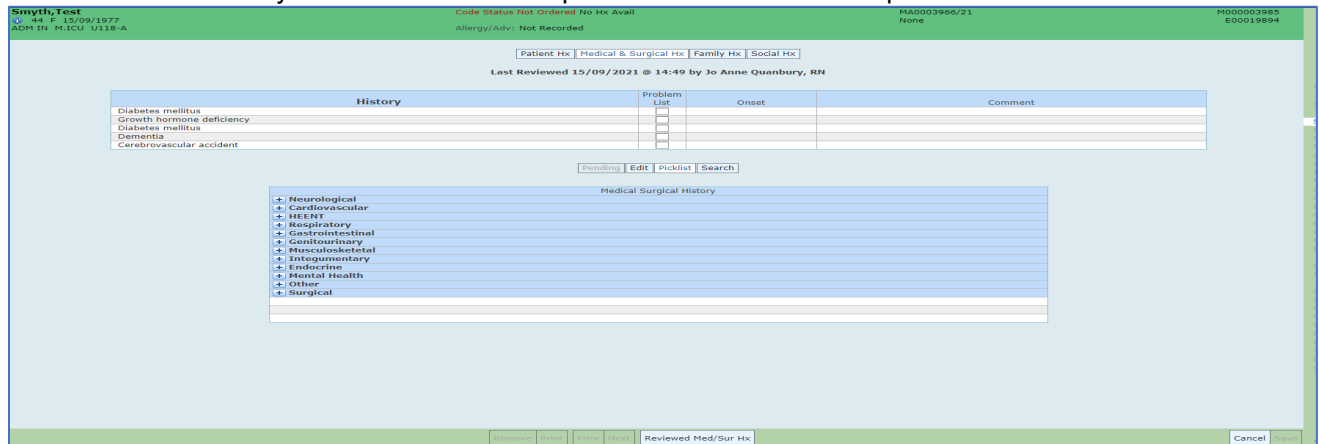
Smyth,Test
44 F 15/09/1977
ADM IN M.ICU U118-A

Code Status Not Ordered No Hx Avail
Allergy/Adv: Not Recorded

MA0003966/21
None

M000003985
E00019894

Patient Hx | Medical & Surgical Hx | Family Hx | Social Hx

Last Reviewed 15/09/2021 @ 14:49 by Jo Anne Quanbury, RN

| History | Problem List | Onset | Comment |
|---|---|---|---|
| Diabetes mellitus | | | |
| Growth hormone deficiency | | | |
| Diabetes mellitus | | | |
| Dementia | | | |
| Cerebrovascular accident | | | |

Pending | Edit | Picklist | Search

Medical Surgical History
+ Neurological
+ Cardiovascular
+ HEENT
+ Respiratory
+ Gastrointestinal
+ Genitourinary
+ Musculosketetal
+ Integumentary
+ Endocrine
+ Mental Health
+ Other
+ Surgical

Remove | Print | Prev | Next | Reviewed Med/Sur Hx

Cancel | Save